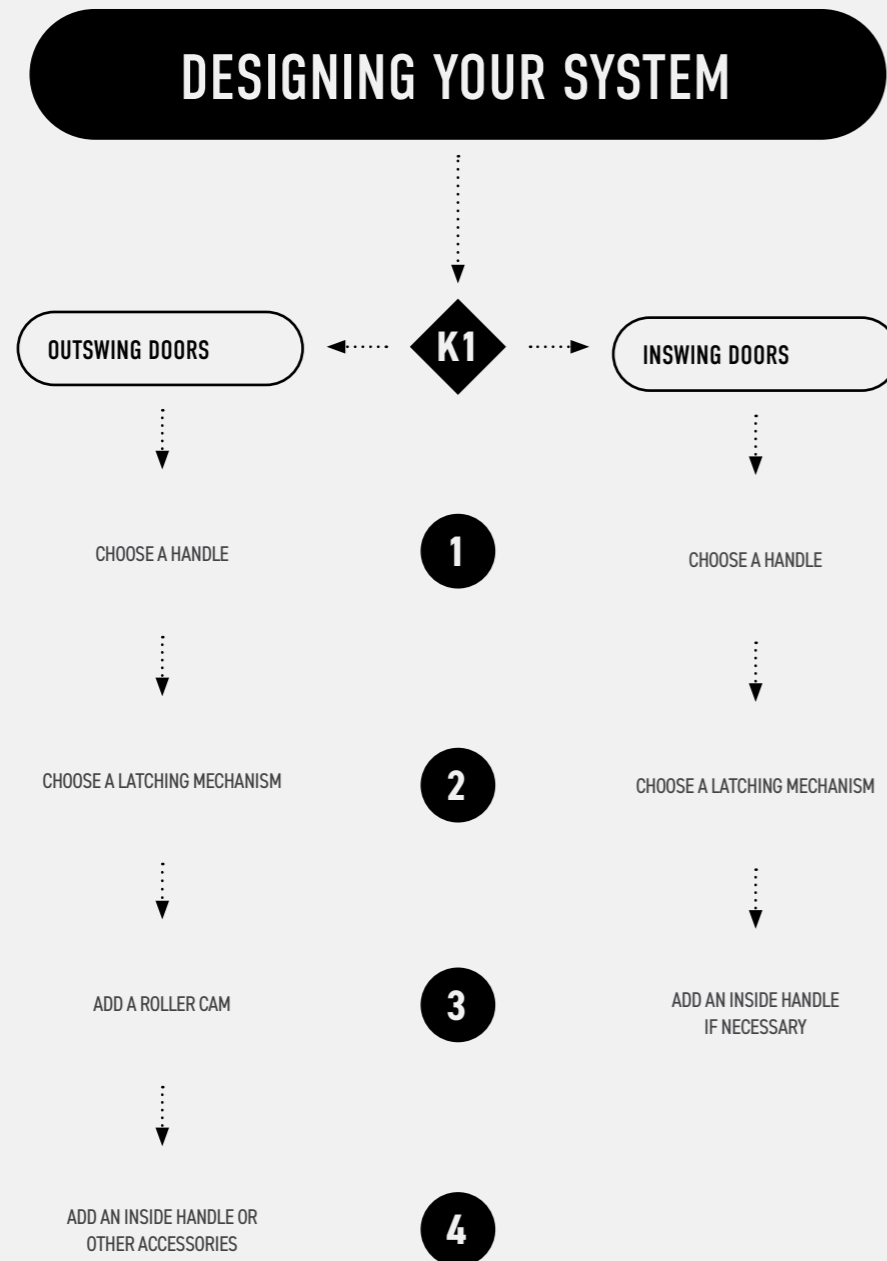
DESIGNING YOUR SYSTEM

OUTSWING DOORS

K1

INSWING DOORS

CHOOSE A HANDLE

1

CHOOSE A HANDLE

CHOOSE A LATCHING MECHANISM

2

CHOOSE A LATCHING MECHANISM

ADD A ROLLER CAM

3

ADD AN INSIDE HANDLE IF NECESSARY

ADD AN INSIDE HANDLE OR OTHER ACCESSORIES

4